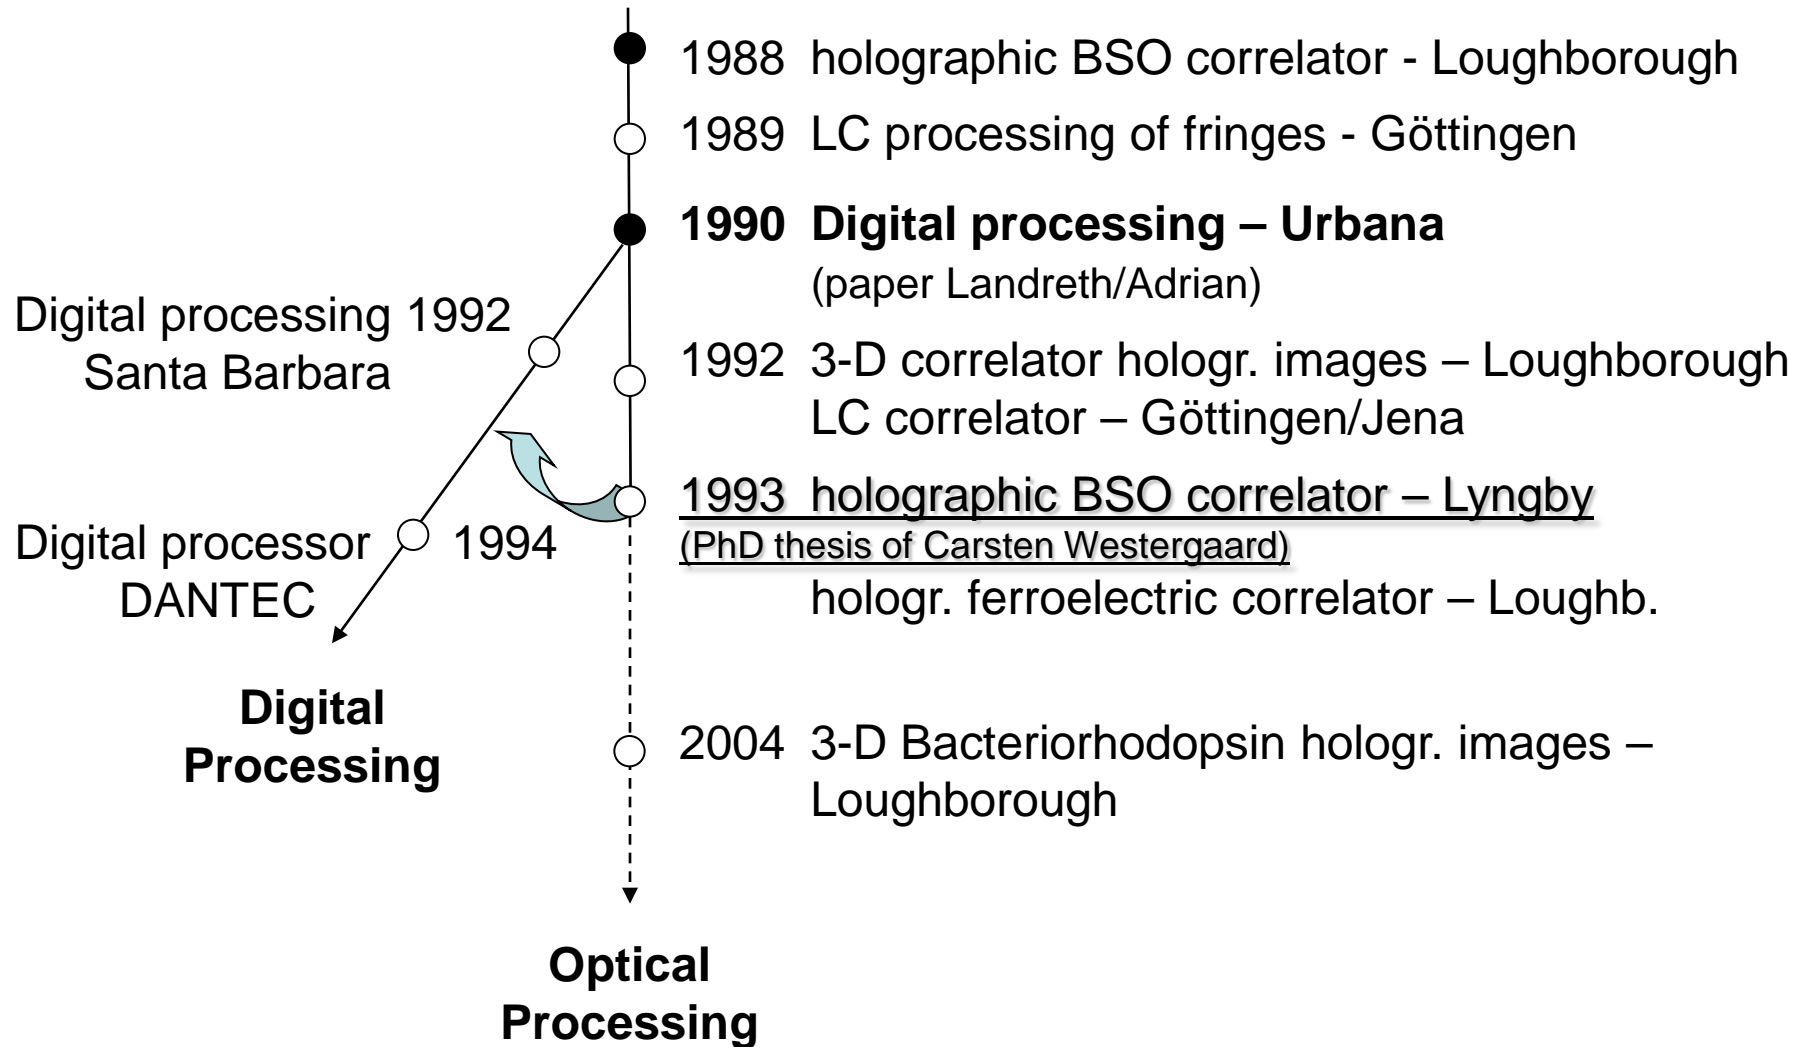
1988 holographic BSO correlator - Loughborough

1989 LC processing of fringes - Göttingen

**1990 Digital processing – Urbana**
(paper Landreth/Adrian)

Digital processing 1992
Santa Barbara

1992 3-D correlator hologr. images – Loughborough
LC correlator – Göttingen/Jena

1993 holographic BSO correlator – Lyngby
(PhD thesis of Carsten Westergaard)
hologr. ferroelectric correlator – Loughb.

Digital processor 1994
DANTEC

**Digital Processing**

2004 3-D Bacteriorhodopsin hologr. images – Loughborough

**Optical Processing**